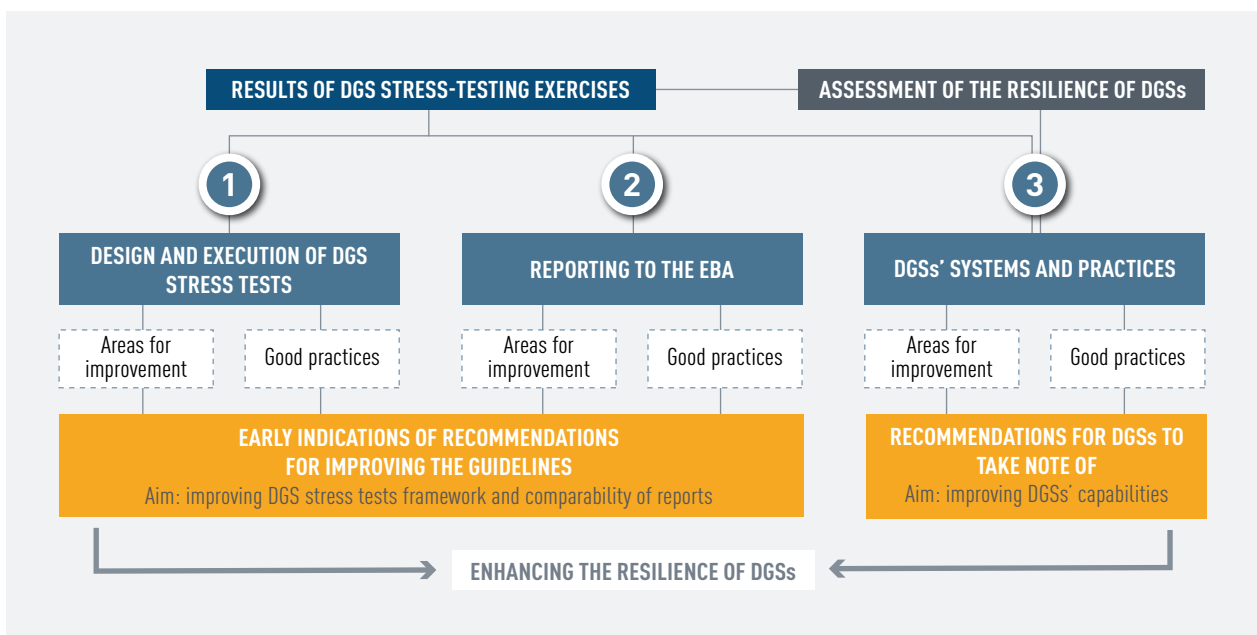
RESULTS OF DGS STRESS-TESTING EXERCISES

ASSESSMENT OF THE RESILIENCE OF DGSs

1

2

3

DESIGN AND EXECUTION OF DGS STRESS TESTS

REPORTING TO THE EBA

DGSs' SYSTEMS AND PRACTICES

Areas for improvement

Good practices

Areas for improvement

Good practices

Areas for improvement

Good practices

EARLY INDICATIONS OF RECOMMENDATIONS FOR IMPROVING THE GUIDELINES
Aim: improving DGS stress tests framework and comparability of reports

RECOMMENDATIONS FOR DGSs TO TAKE NOTE OF
Aim: improving DGSs' capabilities

ENHANCING THE RESILIENCE OF DGSs